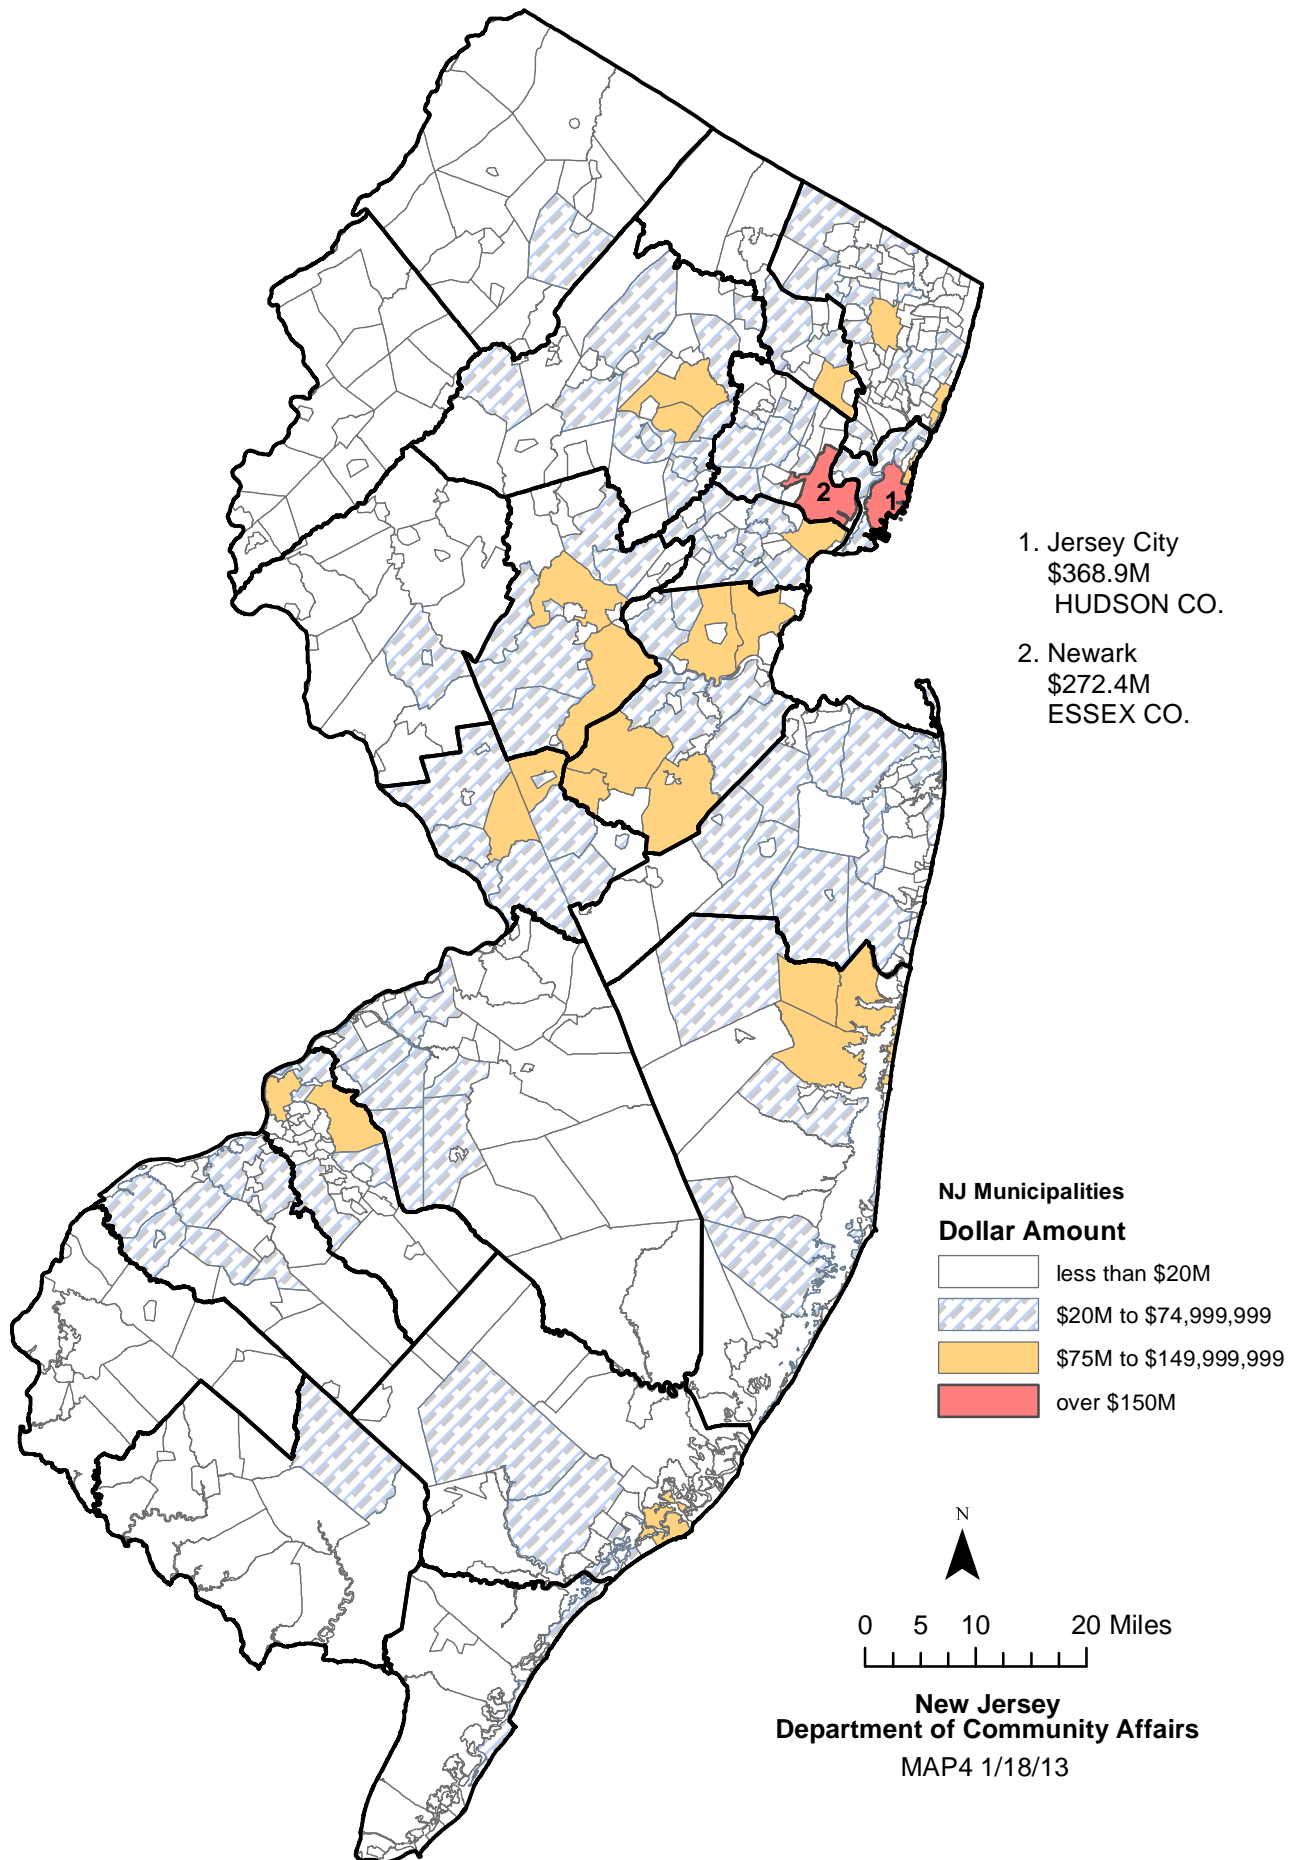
2
1

1. Jersey City
$368.9M
HUDSON CO.

2. Newark
$272.4M
ESSEX CO.

NJ Municipalities
Dollar Amount
less than \$20M
\$20M to \$74,999,999
\$75M to \$149,999,999
over \$150M

N

0 5 10 20 Miles

New Jersey
Department of Community Affairs
MAP4 1/18/13